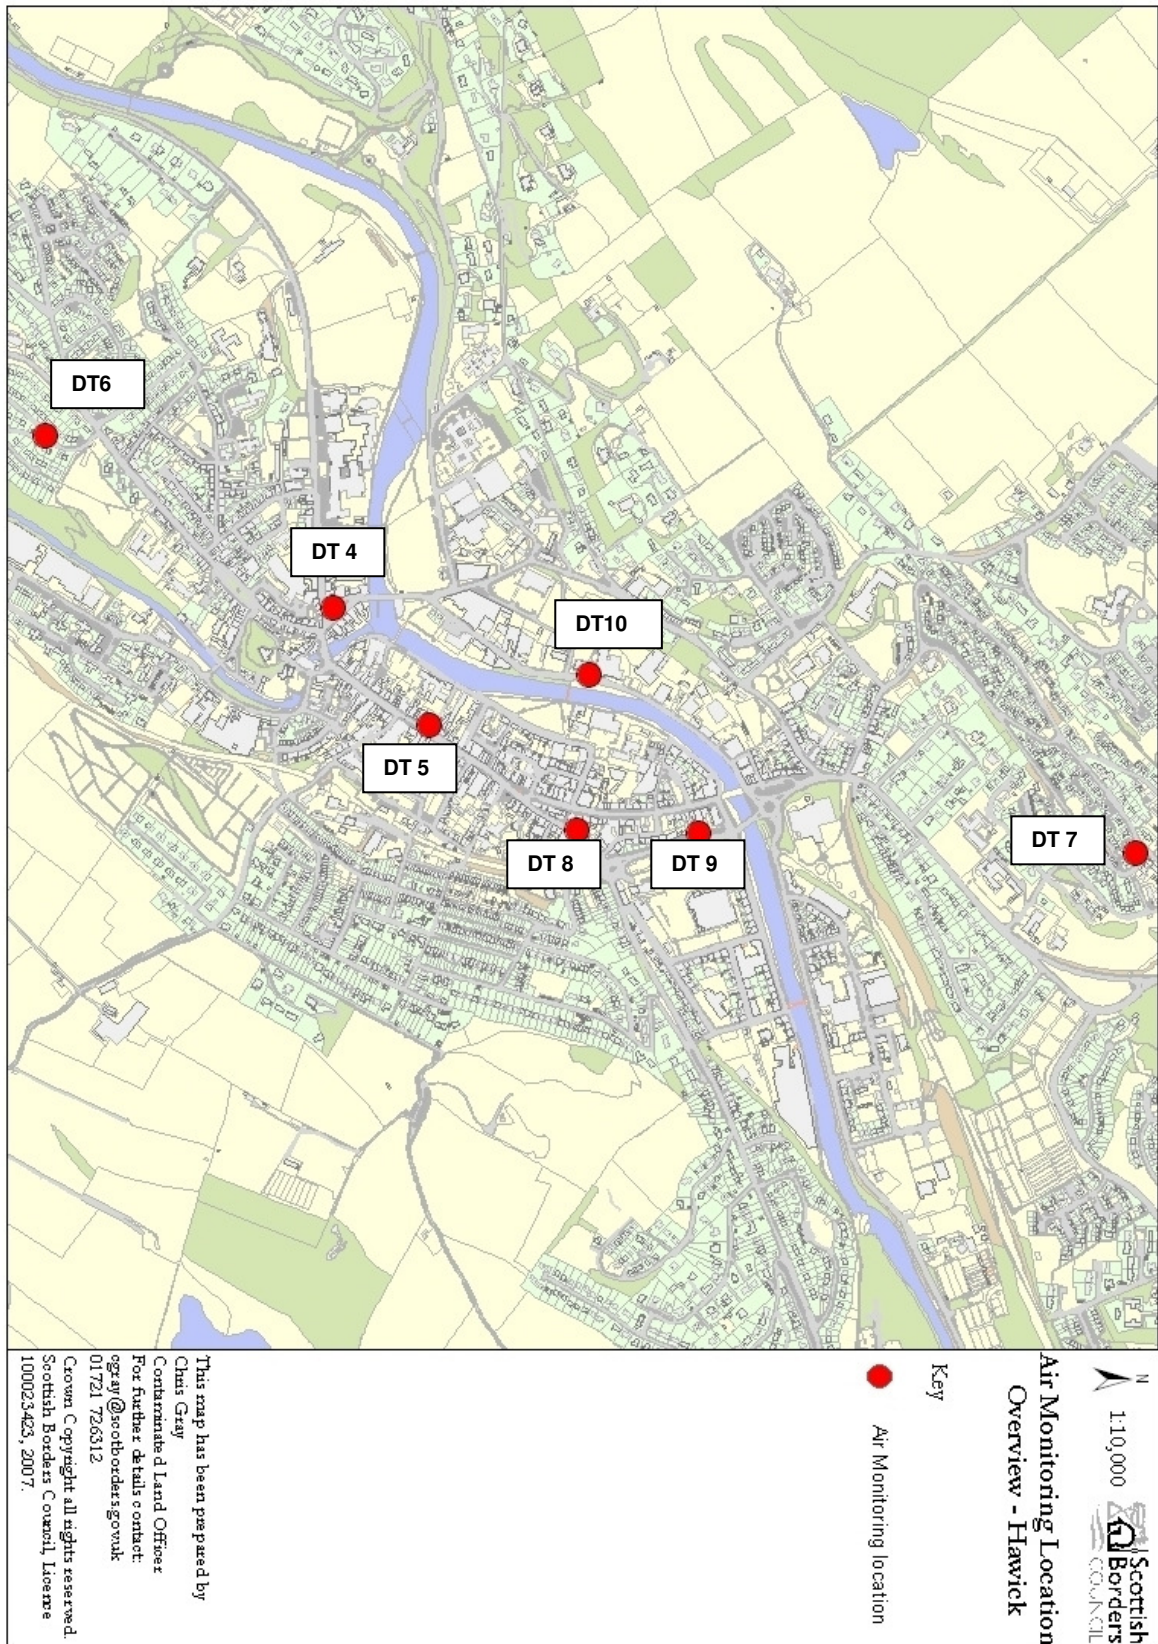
DT6

DT 4

DT10

DT 5

DT 8

DT 9

DT 7

N

1:10,000

Scottish Borders COUNCIL

Air Monitoring Location Overview - Hawick

Key

Air Monitoring location

This map has been prepared by Chris Gray Contaminated Land Officer For further details contact: cgray@scotborders.gov.uk 01721 726312 Crown Copyright all rights reserved. Scottish Borders Council. Licence 100023423, 2007.